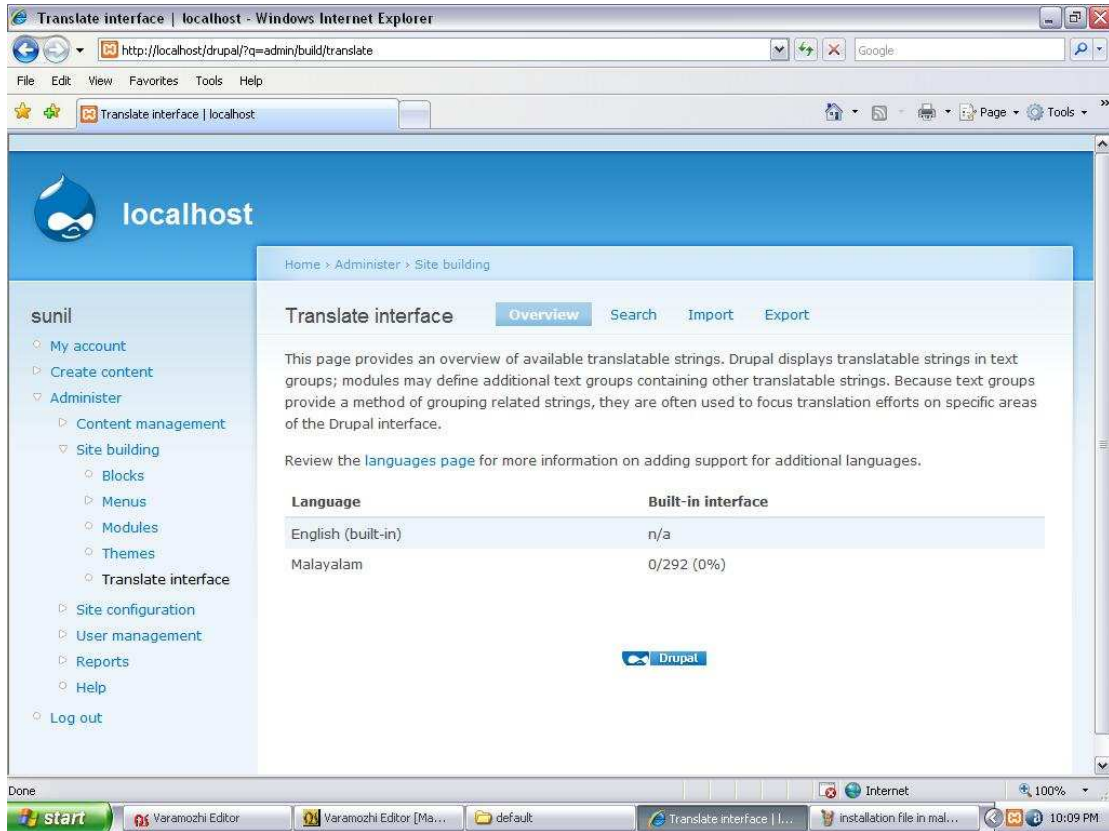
Translate interface | localhost - Windows Internet Explorer

http://localhost/drupal/?q=admin/build/translate

Google

File Edit View Favorites Tools Help

Translate interface | localhost

Page ▾ Tools ▾

localhost

Home › Administer › Site building

sunil

My account
Create content
Administer
Content management
Site building
Blocks
Menus
Modules
Themes
Translate interface
Site configuration
User management
Reports
Help
Log out

Translate interface

Overview Search Import Export

This page provides an overview of available translatable strings. Drupal displays translatable strings in text groups; modules may define additional text groups containing other translatable strings. Because text groups provide a method of grouping related strings, they are often used to focus translation efforts on specific areas of the Drupal interface.

Review the languages page for more information on adding support for additional languages.

| Language | Built-in interface |
|---|---|
| English (built-in) | n/a |
| Malayalam | 0/292 (0%) |

Drupal

Done

Internet

100%

start

Varamozhi Editor

Varamozhi Editor [Ma...

default

Translate interface | l...

installation file in mal...

10:09 PM